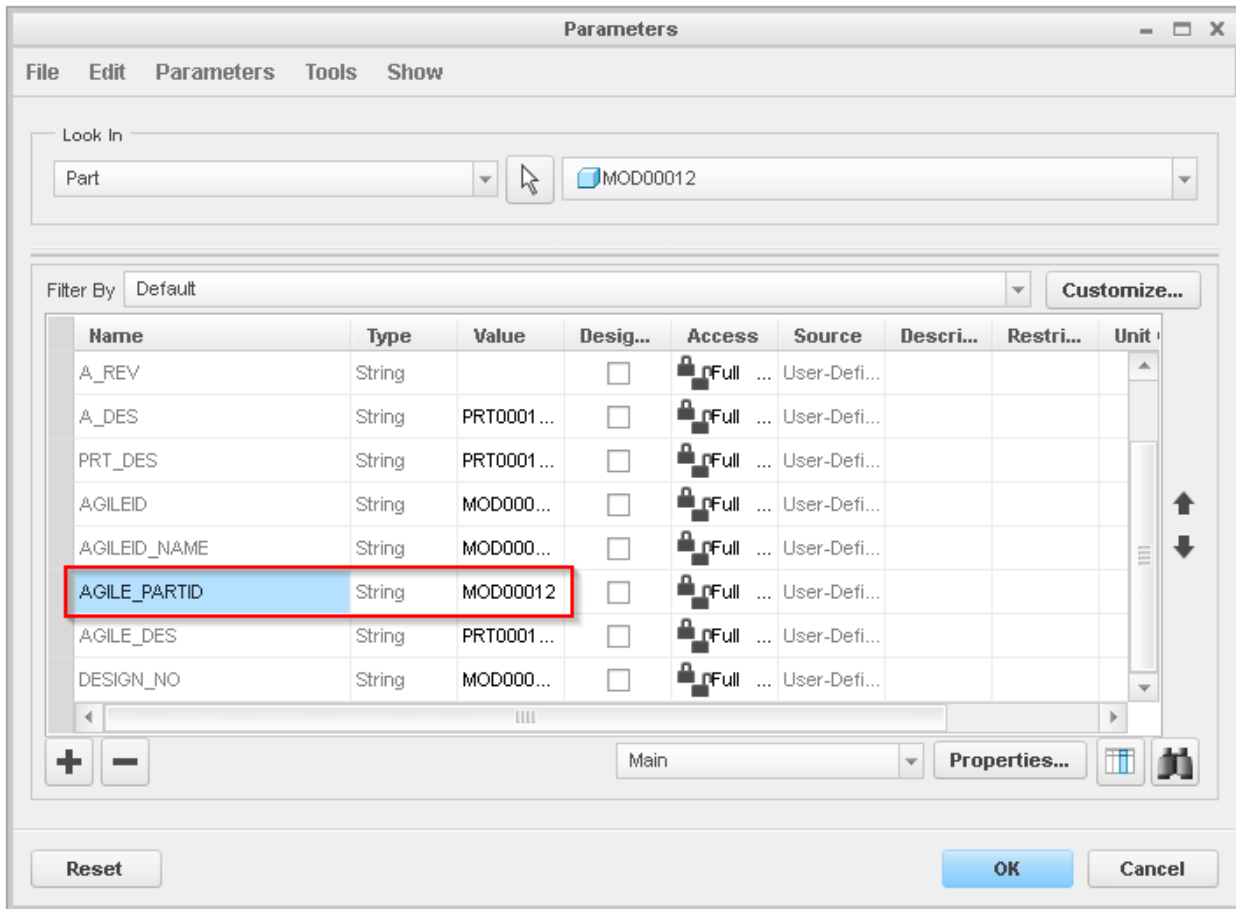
Parameters

File Edit Parameters Tools Show

Look In

Part

MOD00012

Filter By Default

Customize...

| Name | Type | Value | Desig... | Access | Source | Descri... | Restri... | Unit |
|---|---|---|---|---|---|---|---|---|
| A_REV | String | | | Full ... | User-Defi... | | | |
| A_DES | String | PRT0001... | | Full ... | User-Defi... | | | |
| PRT_DES | String | PRT0001... | | Full ... | User-Defi... | | | |
| AGILEID | String | MOD000... | | Full ... | User-Defi... | | | |
| AGILEID_NAME | String | MOD000... | | Full ... | User-Defi... | | | |
| AGILE_PARTID | String | MOD00012 | | Full ... | User-Defi... | | | |
| AGILE_DES | String | PRT0001... | | Full ... | User-Defi... | | | |
| DESIGN_NO | String | MOD000... | | Full ... | User-Defi... | | | |

Main

Properties...

Reset

OK

Cancel